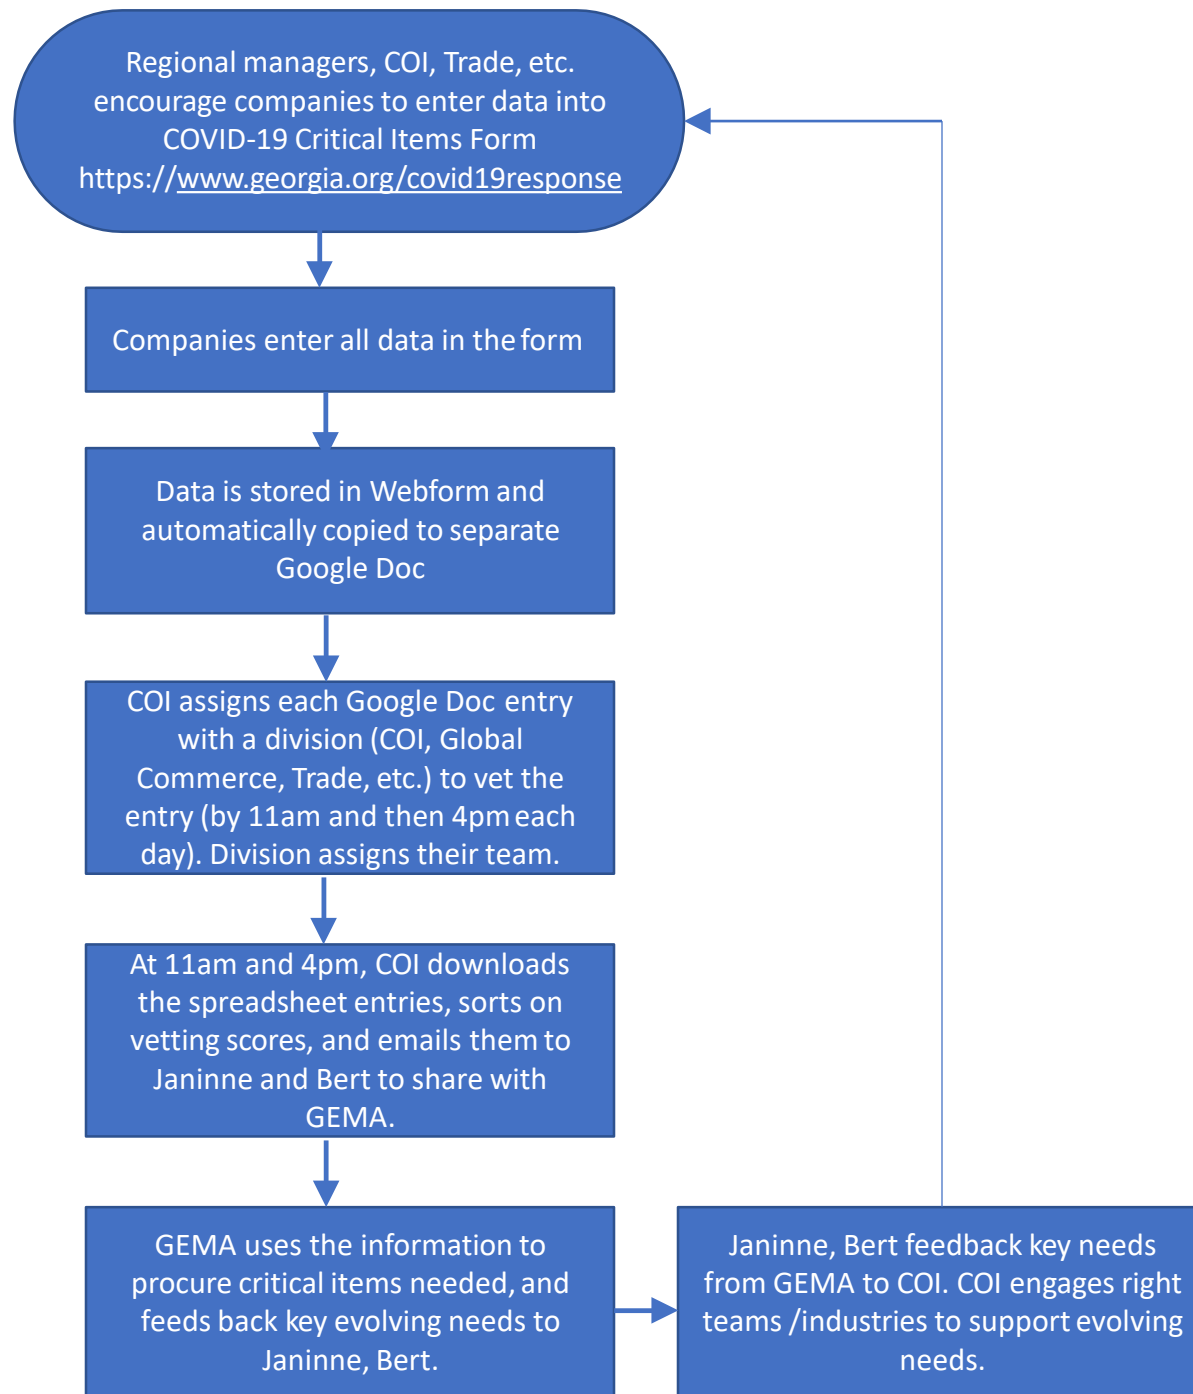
Regional managers, COI, Trade, etc. encourage companies to enter data into COVID-19 Critical Items Form https://www.georgia.org/covid19response

Companies enter all data in the form

Data is stored in Webform and automatically copied to separate Google Doc

COI assigns each Google Doc entry with a division (COI, Global Commerce, Trade, etc.) to vet the entry (by 11am and then 4pm each day). Division assigns their team.

At 11am and 4pm, COI downloads the spreadsheet entries, sorts on vetting scores, and emails them to Janinne and Bert to share with GEMA.

GEMA uses the information to procure critical items needed, and feeds back key evolving needs to Janinne, Bert.

Janinne, Bert feedback key needs from GEMA to COI. COI engages right teams /industries to support evolving needs.